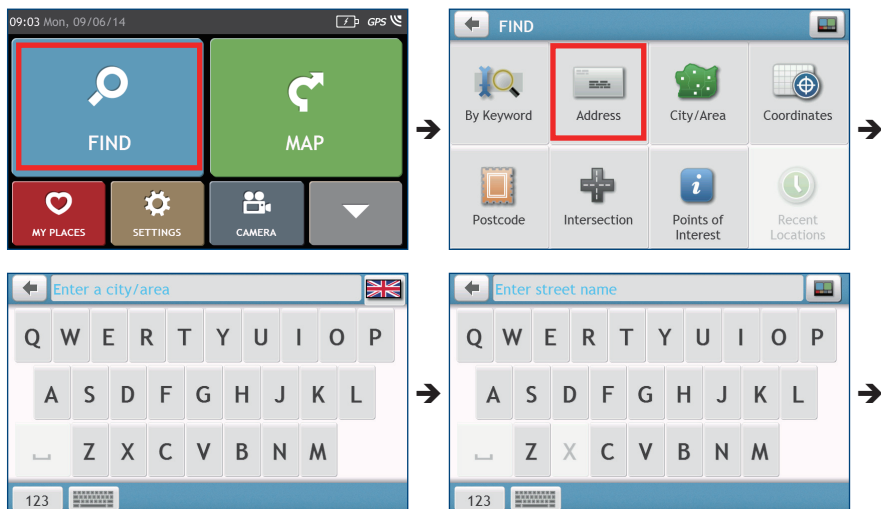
09:03 Mon, 09/06/14 GPS

FIND

MAP

MY PLACES

SETTINGS

CAMERA

FIND

By Keyword

Address

City/Area

Coordinates

Postcode

Intersection

Points of Interest

Recent Locations

Enter a city/area

Q W E R T Y U I O P

A S D F G H J K L

Z X C V B N M

123

Enter street name

Q W E R T Y U I O P

A S D F G H J K L

Z X C V B N M

123